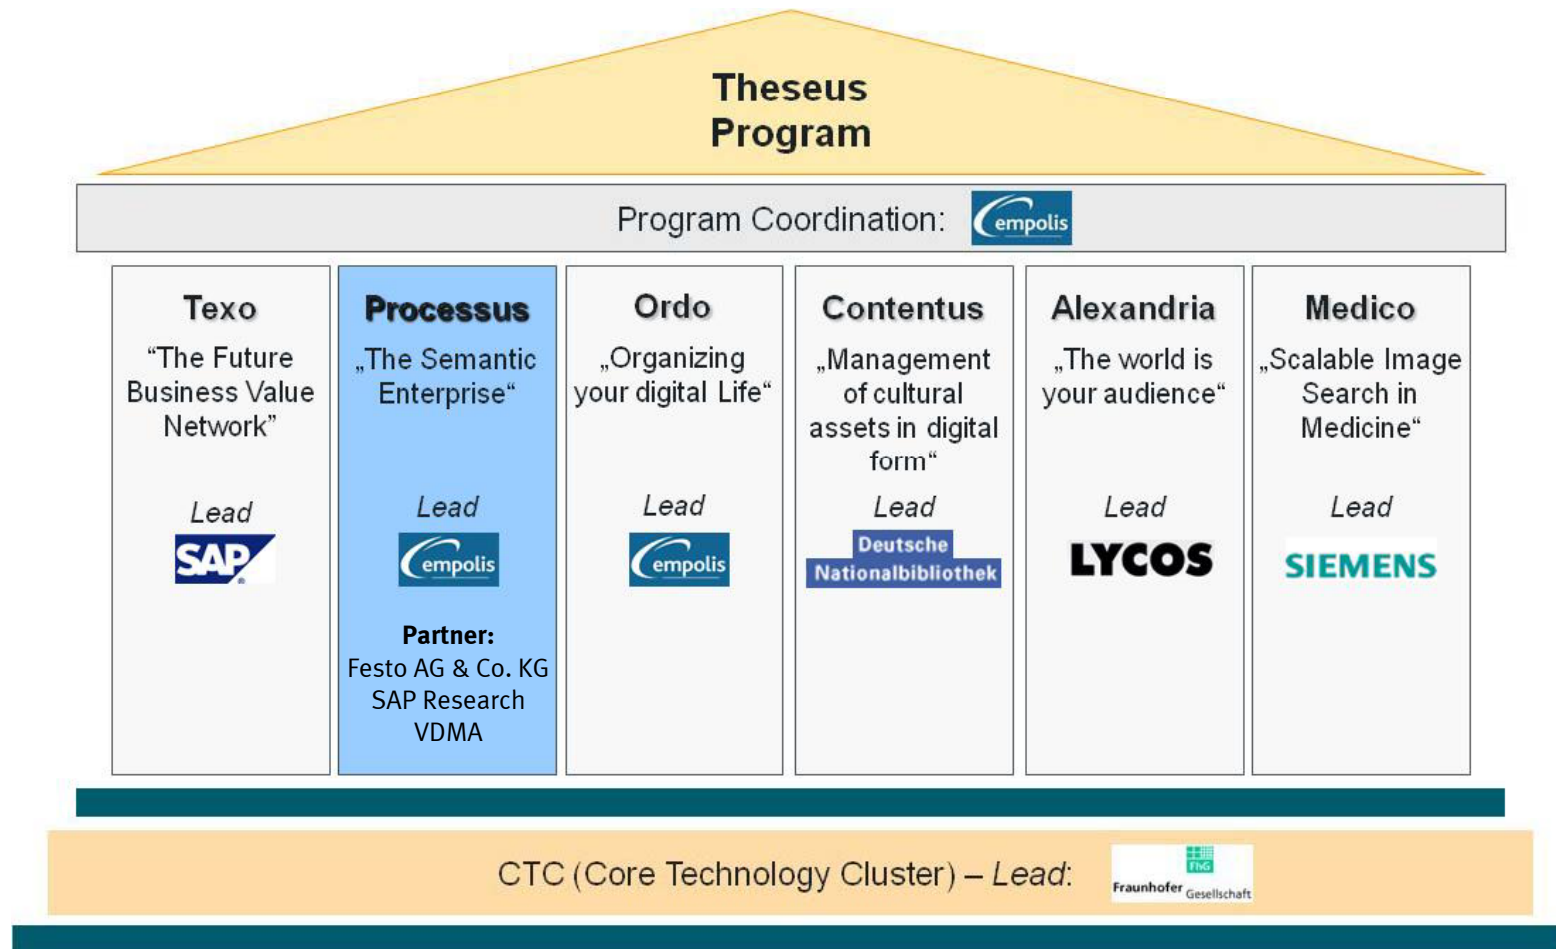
Theseus Program

Program Coordination: empolis

Texo
“The Future Business Value Network”
Lead
SAP

Processus
„The Semantic Enterprise“
Lead
empolis
Partner:
Festo AG & Co. KG
SAP Research
VDMA

Ordo
„Organizing your digital Life“
Lead
empolis

Contentus
„Management of cultural assets in digital form“
Lead
Deutsche Nationalbibliothek

Alexandria
„The world is your audience“
Lead
LYCOS

Medico
„Scalable Image Search in Medicine“
Lead
SIEMENS

CTC (Core Technology Cluster) – Lead: FhG Fraunhofer Gesellschaft